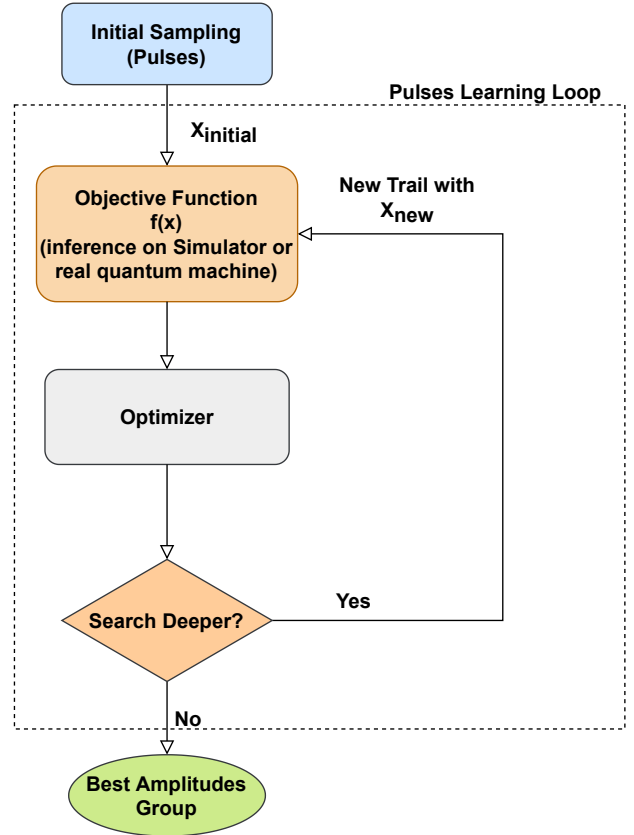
Initial Sampling (Pulses)

Pulses Learning Loop

$x_{initial}$

Objective Function f(x) (inference on Simulator or real quantum machine)

New Trail with $x_{new}$

Optimizer

Search Deeper?

Yes

No

Best Amplitudes Group